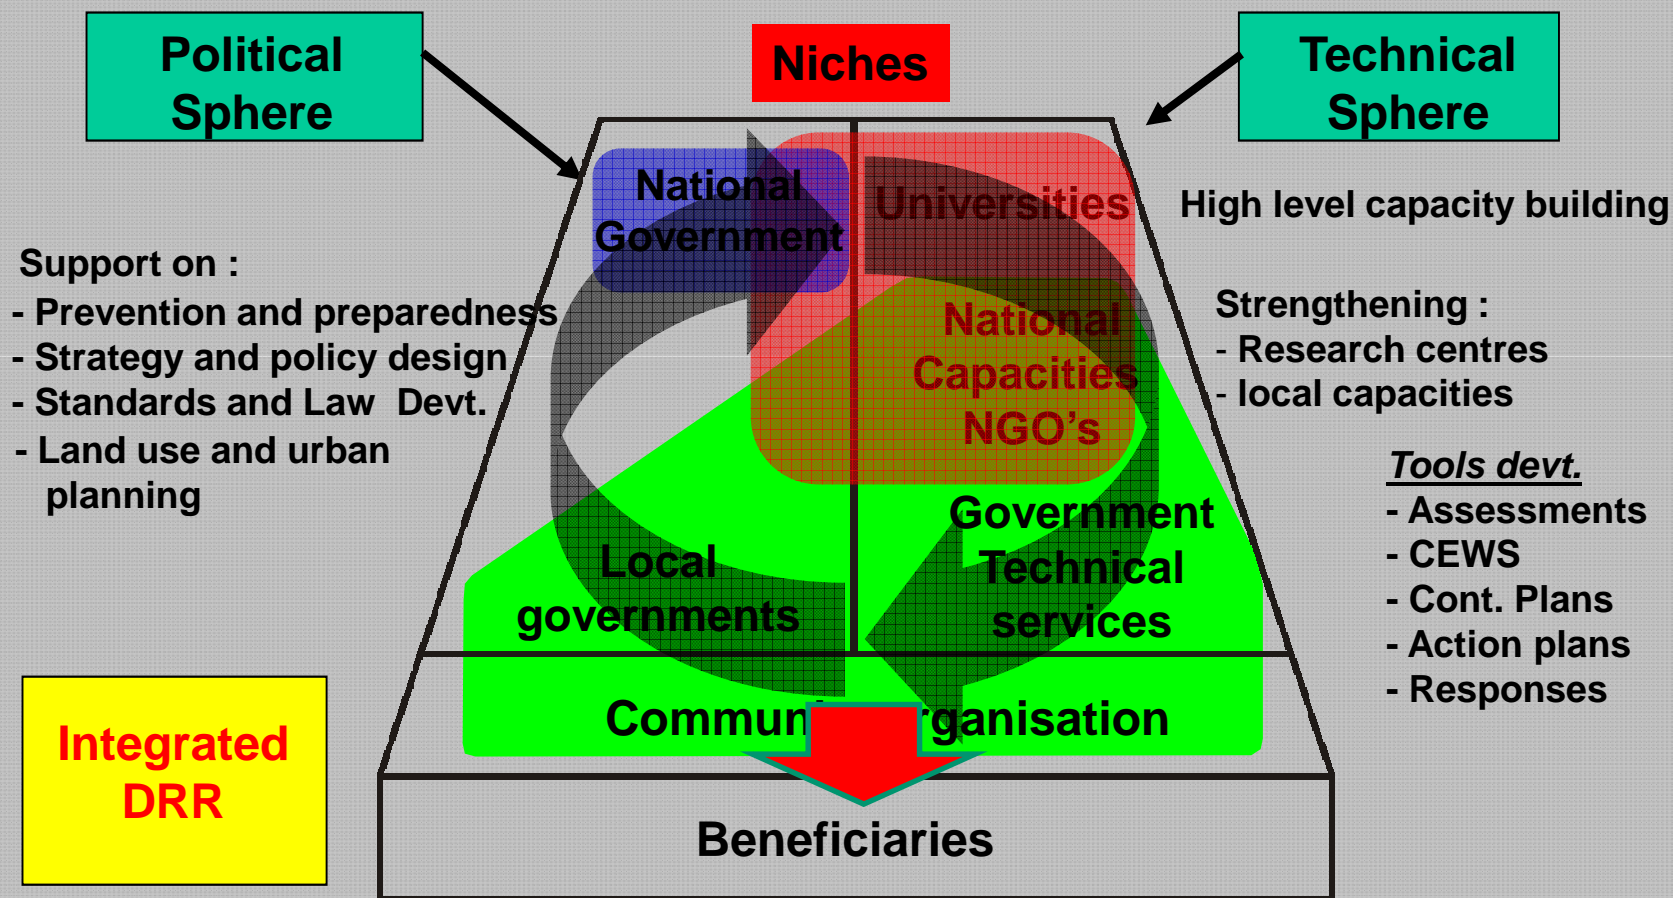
Political Sphere

Niches

Technical Sphere

National Government

Universities

High level capacity building

Support on :
- Prevention and preparedness
- Strategy and policy design
- Standards and Law Devt.
- Land use and urban planning

National Capacities NGO's

Strengthening :
- Research centres
- local capacities

Tools devt.
- Assessments
- CEWS
- Cont. Plans
- Action plans
- Responses

Government Technical services

Local governments

Commun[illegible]rganisation

Integrated DRR

Beneficiaries